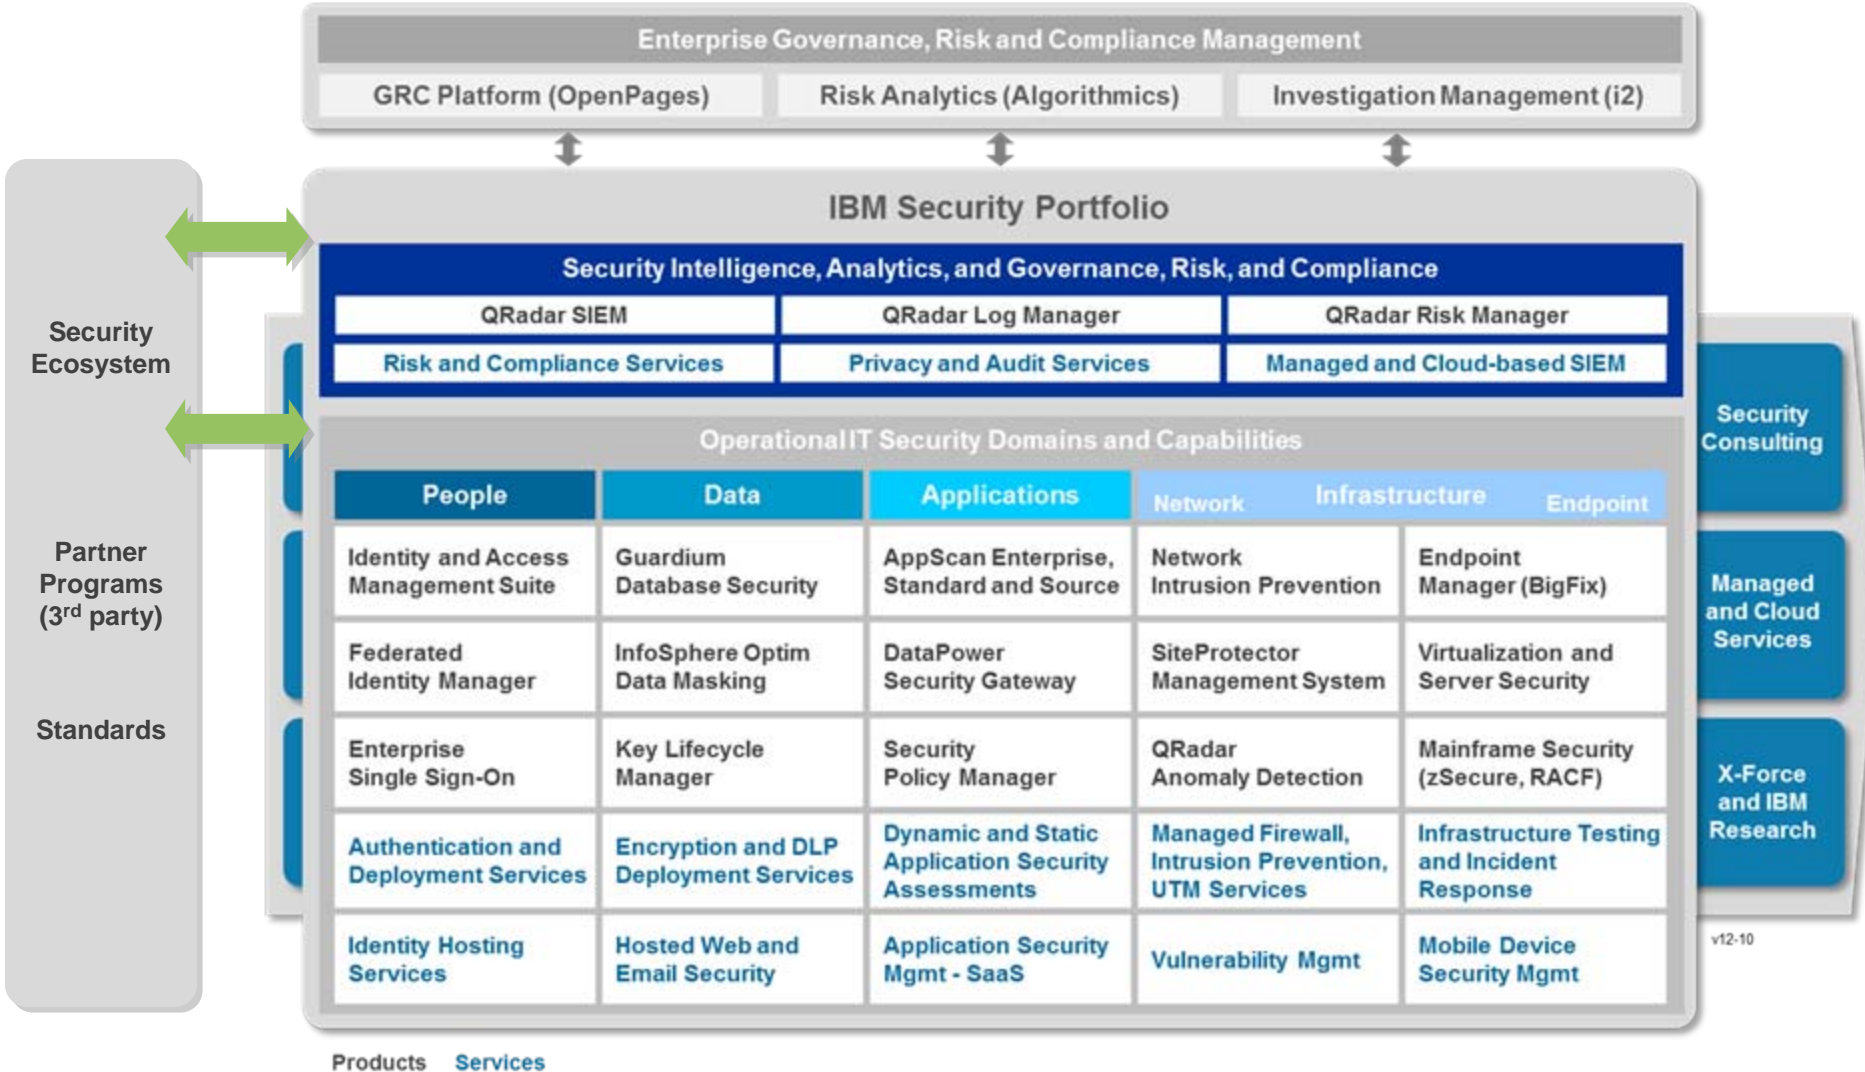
Enterprise Governance, Risk and Compliance Management

GRC Platform (OpenPages) | Risk Analytics (Algorithmics) | Investigation Management (i2)

Security Ecosystem

Partner Programs ($3^{rd}$ party)

Standards

IBM Security Portfolio

Security Intelligence, Analytics, and Governance, Risk, and Compliance

| QRadar SIEM | QRadar Log Manager | QRadar Risk Manager |
|---|---|---|
| Risk and Compliance Services | Privacy and Audit Services | Managed and Cloud-based SIEM |

Operational IT Security Domains and Capabilities

| People | Data | Applications | Network Infrastructure | Endpoint |
|---|---|---|---|---|
| Identity and Access Management Suite | Guardium Database Security | AppScan Enterprise, Standard and Source | Network Intrusion Prevention | Endpoint Manager (BigFix) |
| Federated Identity Manager | InfoSphere Optim Data Masking | DataPower Security Gateway | SiteProtector Management System | Virtualization and Server Security |
| Enterprise Single Sign-On | Key Lifecycle Manager | Security Policy Manager | QRadar Anomaly Detection | Mainframe Security (zSecure, RACF) |
| Authentication and Deployment Services | Encryption and DLP Deployment Services | Dynamic and Static Application Security Assessments | Managed Firewall, Intrusion Prevention, UTM Services | Infrastructure Testing and Incident Response |
| Identity Hosting Services | Hosted Web and Email Security | Application Security Mgmt - SaaS | Vulnerability Mgmt | Mobile Device Security Mgmt |

Security Consulting

Managed and Cloud Services

X-Force and IBM Research

v12-10

Products Services